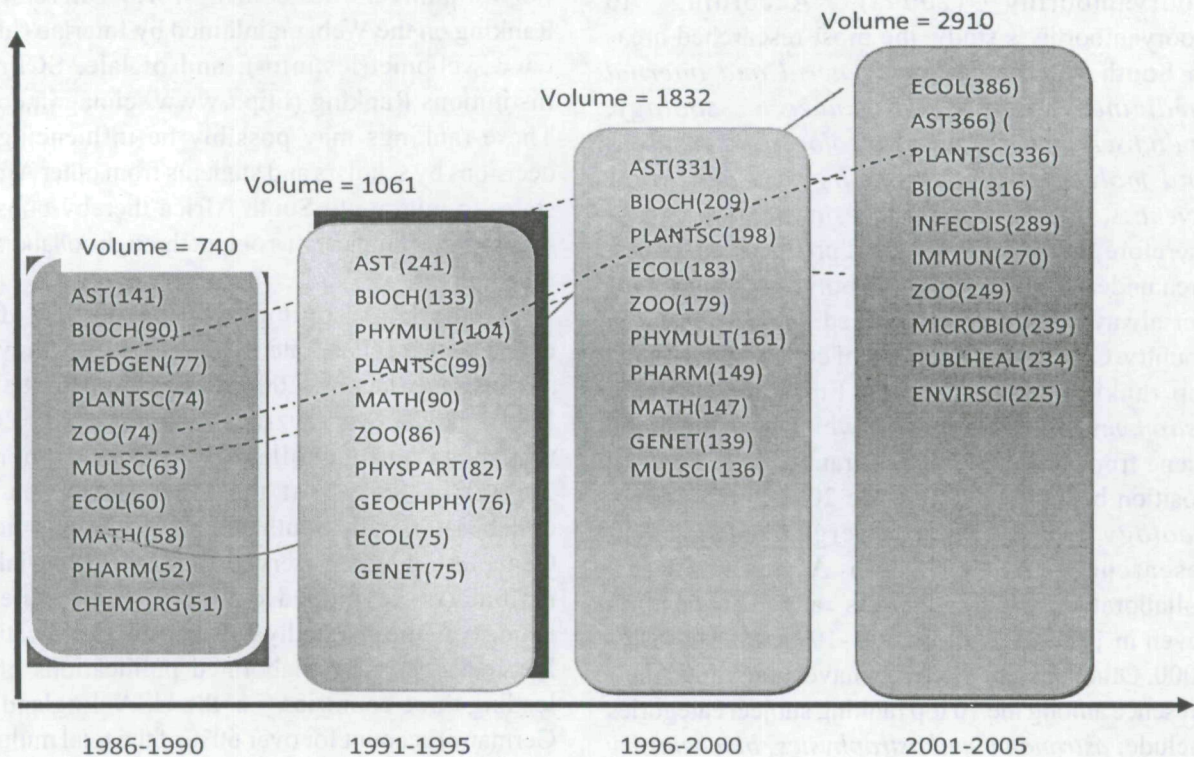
Volume = 740

AST(141)
BIOCH(90)
MEDGEN(77)
PLANTSC(74)
ZOO(74)
MULSC(63)
ECOL(60)
MATH((58)
PHARM(52)
CHEMORG(51)

Volume = 1061

AST (241)
BIOCH(133)
PHYMULT(104)
PLANTSC(99)
MATH(90)
ZOO(86)
PHYSPART(82)
GEOCHPHY(76)
ECOL(75)
GENET(75)

Volume = 1832

AST(331)
BIOCH(209)
PLANTSC(198)
ECOL(183)
ZOO(179)
PHYMULT(161)
PHARM(149)
MATH(147)
GENET(139)
MULSCI(136)

Volume = 2910

ECOL(386)
AST366) (
PLANTSC(336)
BIOCH(316)
INFECDIS(289)
IMMUN(270)
ZOO(249)
MICROBIO(239)
PUBLHEAL(234)
ENVIRSCI(225)

1986-1990
1991-1995
1996-2000
2001-2005